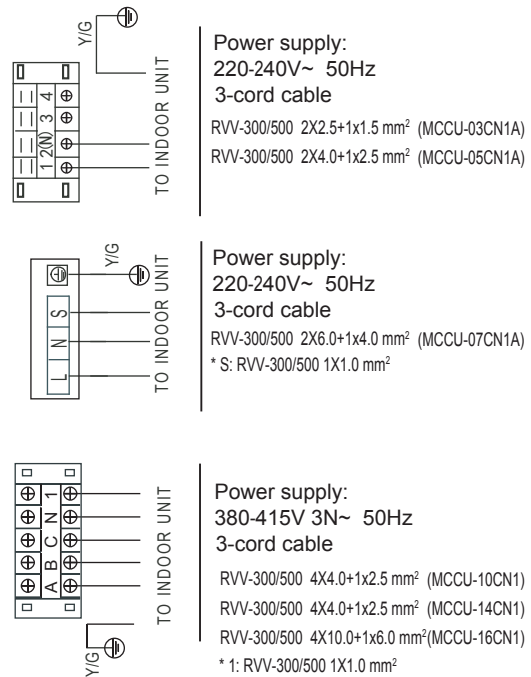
Y/G

1 2(N) 3 4

TO INDOOR UNIT

Power supply:
220-240V~ 50Hz
3-cord cable
RVV-300/500 2X2.5+1x1.5 mm$^2$ (MCCU-03CN1A)
RVV-300/500 2X4.0+1x2.5 mm$^2$ (MCCU-05CN1A)

Y/G

S N L

TO INDOOR UNIT

Power supply:
220-240V~ 50Hz
3-cord cable
RVV-300/500 2X6.0+1x4.0 mm$^2$ (MCCU-07CN1A)
* S: RVV-300/500 1X1.0 mm$^2$

1 N C B A

TO INDOOR UNIT

Y/G

Power supply:
380-415V 3N~ 50Hz
3-cord cable
RVV-300/500 4X4.0+1x2.5 mm$^2$ (MCCU-10CN1)
RVV-300/500 4X4.0+1x2.5 mm$^2$ (MCCU-14CN1)
RVV-300/500 4X10.0+1x6.0 mm$^2$(MCCU-16CN1)
* 1: RVV-300/500 1X1.0 mm$^2$